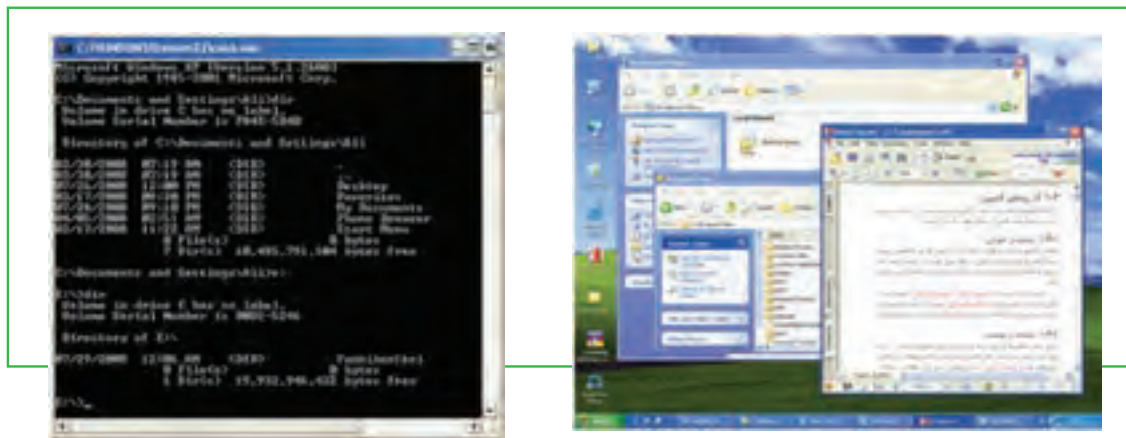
C:\WINDOWS\System32\cmd.exe

Microsoft Windows XP [Version 5.1.2600]
(C) Copyright 1985-2001 Microsoft Corp.

C:\Documents and Settings\Ali>dir
Volume in drive C has no label.
Volume Serial Number is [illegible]

Directory of C:\Documents and Settings\Ali

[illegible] <DIR> .
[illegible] <DIR> ..
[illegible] <DIR> Desktop
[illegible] <DIR> Favorites
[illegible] <DIR> My Documents
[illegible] <DIR> Phone Browser
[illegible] <DIR> Start Menu
0 File(s) 0 bytes
7 Dir(s) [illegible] bytes free

C:\Documents and Settings\Ali>e:

E:\>dir
Volume in drive E has no label.
Volume Serial Number is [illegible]

Directory of E:\

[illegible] <DIR> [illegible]
0 File(s) 0 bytes
1 Dir(s) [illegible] bytes free

E:\>_